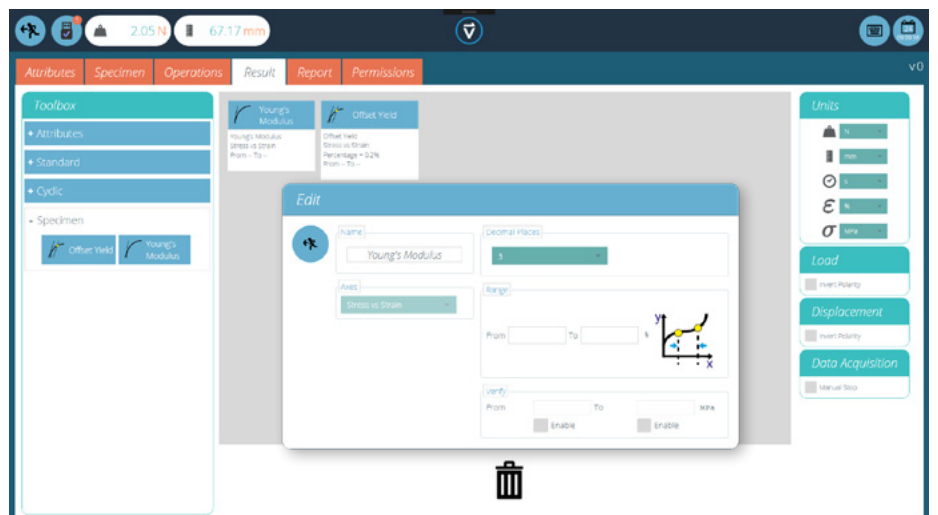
2.05 N

67.17 mm

Attributes

Specimen

Operations

Result

Report

Permissions

v0

Toolbox

+ Attributes

+ Standard

+ Cyclic

- Specimen

Offset Yield

Young's Modulus

Young's Modulus

Young's Modulus
Stress vs Strain
From -- To --

Offset Yield

Offset Yield
Stress vs Strain
Percentage = 0.2%
From -- To --

Edit

Name

Young's Modulus

Axes

Stress vs Strain

Decimal Places

3

Range

From

To

%

y

x

Verify

From

To

MPa

Enable

Enable

Units

N

mm

s

%

MPa

Load

Invert Polarity

Displacement

Invert Polarity

Data Acquisition

Manual Stop